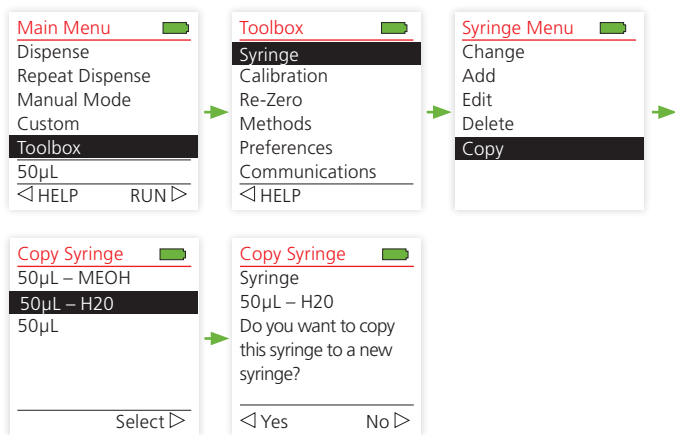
Main Menu
Dispense
Repeat Dispense
Manual Mode
Custom
Toolbox
50μL
◁ HELP RUN ▷

Toolbox
Syringe
Calibration
Re-Zero
Methods
Preferences
Communications
◁ HELP

Syringe Menu
Change
Add
Edit
Delete
Copy

Copy Syringe
50μL – MEOH
50μL – H20
50μL
Select ▷

Copy Syringe
Syringe
50μL – H20
Do you want to copy this syringe to a new syringe?
◁ Yes No ▷